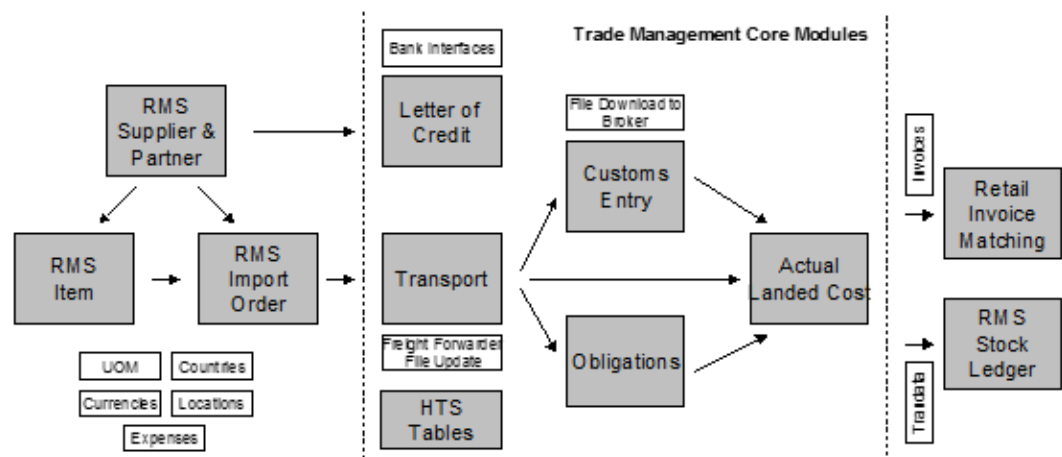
Trade Management Core Modules

RMS Supplier & Partner

RMS Item

RMS Import Order

UOM

Countries

Currencies

Locations

Expenses

Bank Interfaces

Letter of Credit

Transport

Freight Forwarder File Update

HTS Tables

File Download to Broker

Customs Entry

Obligations

Actual Landed Cost

Invoices

Retail Invoice Matching

Tran data

RMS Stock Ledger